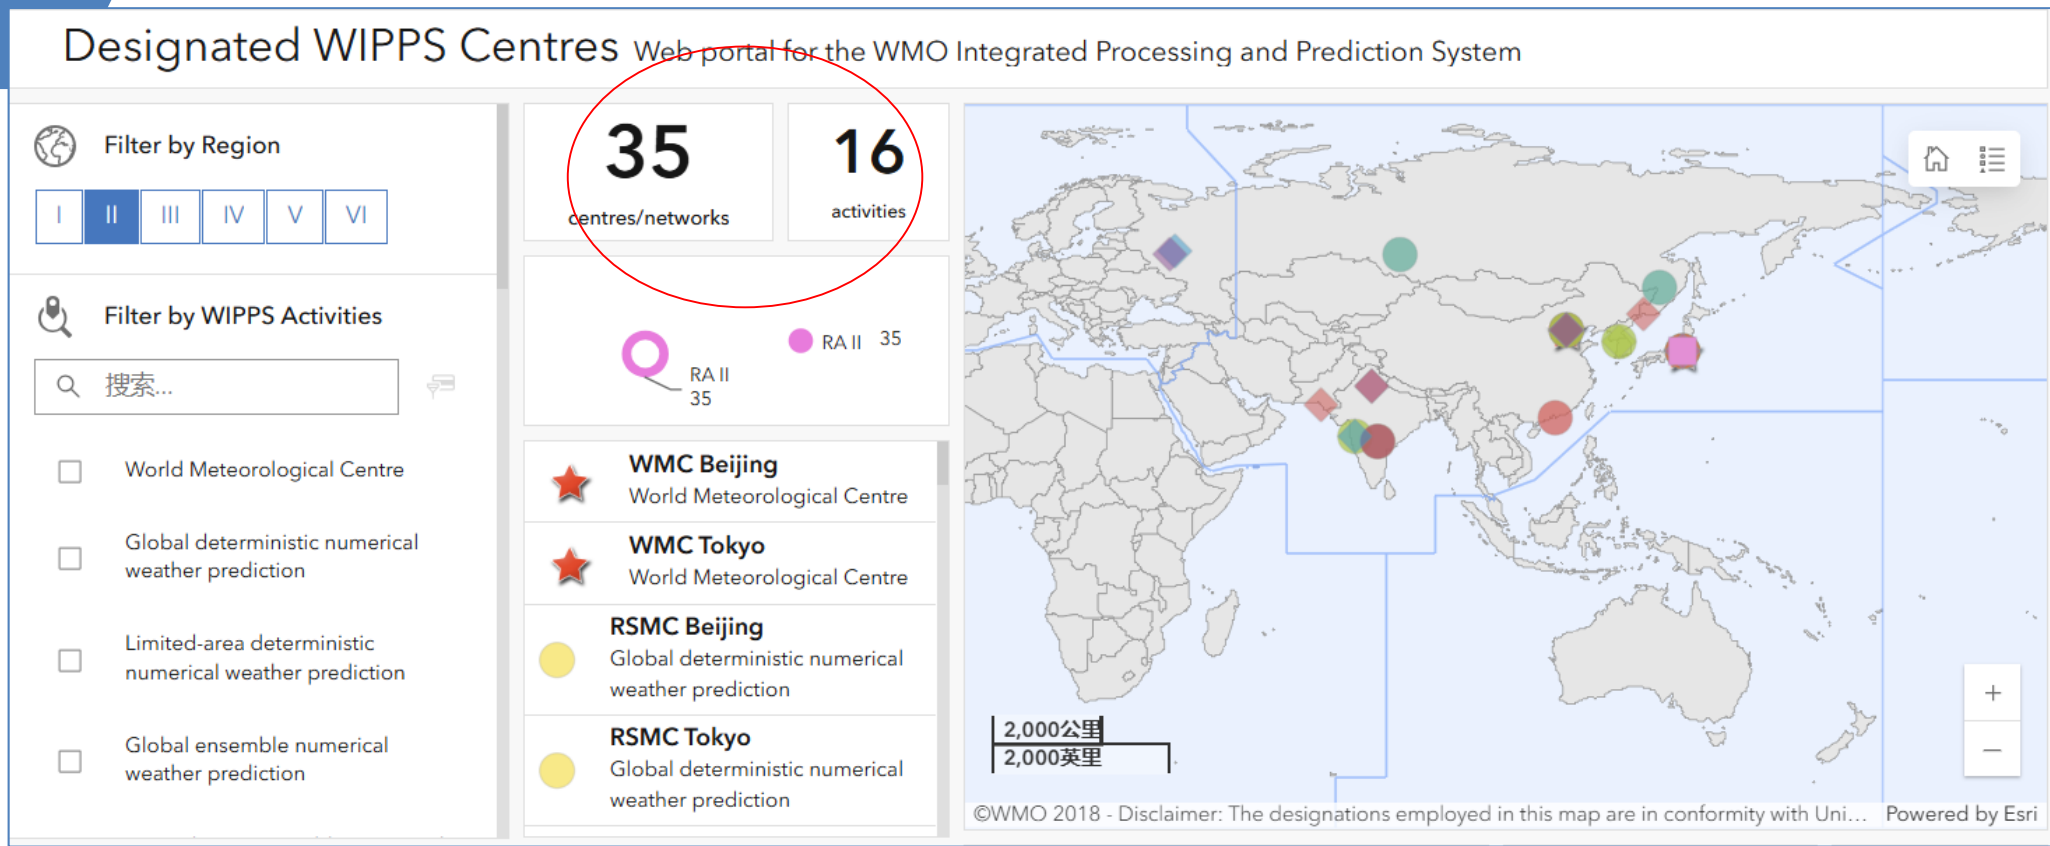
Designated WIPPS Centres Web portal for the WMO Integrated Processing and Prediction System

Filter by Region

| I | II | III | IV | V | VI |
|---|---|---|---|---|---|

Filter by WIPPS Activities

搜索...

World Meteorological Centre

Global deterministic numerical weather prediction

Limited-area deterministic numerical weather prediction

Global ensemble numerical weather prediction

35
centres/networks

16
activities

RA II 35

RA II
35

WMC Beijing
World Meteorological Centre

WMC Tokyo
World Meteorological Centre

RSMC Beijing
Global deterministic numerical weather prediction

RSMC Tokyo
Global deterministic numerical weather prediction

2,000公里
2,000英里

+
−

©WMO 2018 - Disclaimer: The designations employed in this map are in conformity with Uni... Powered by Esri